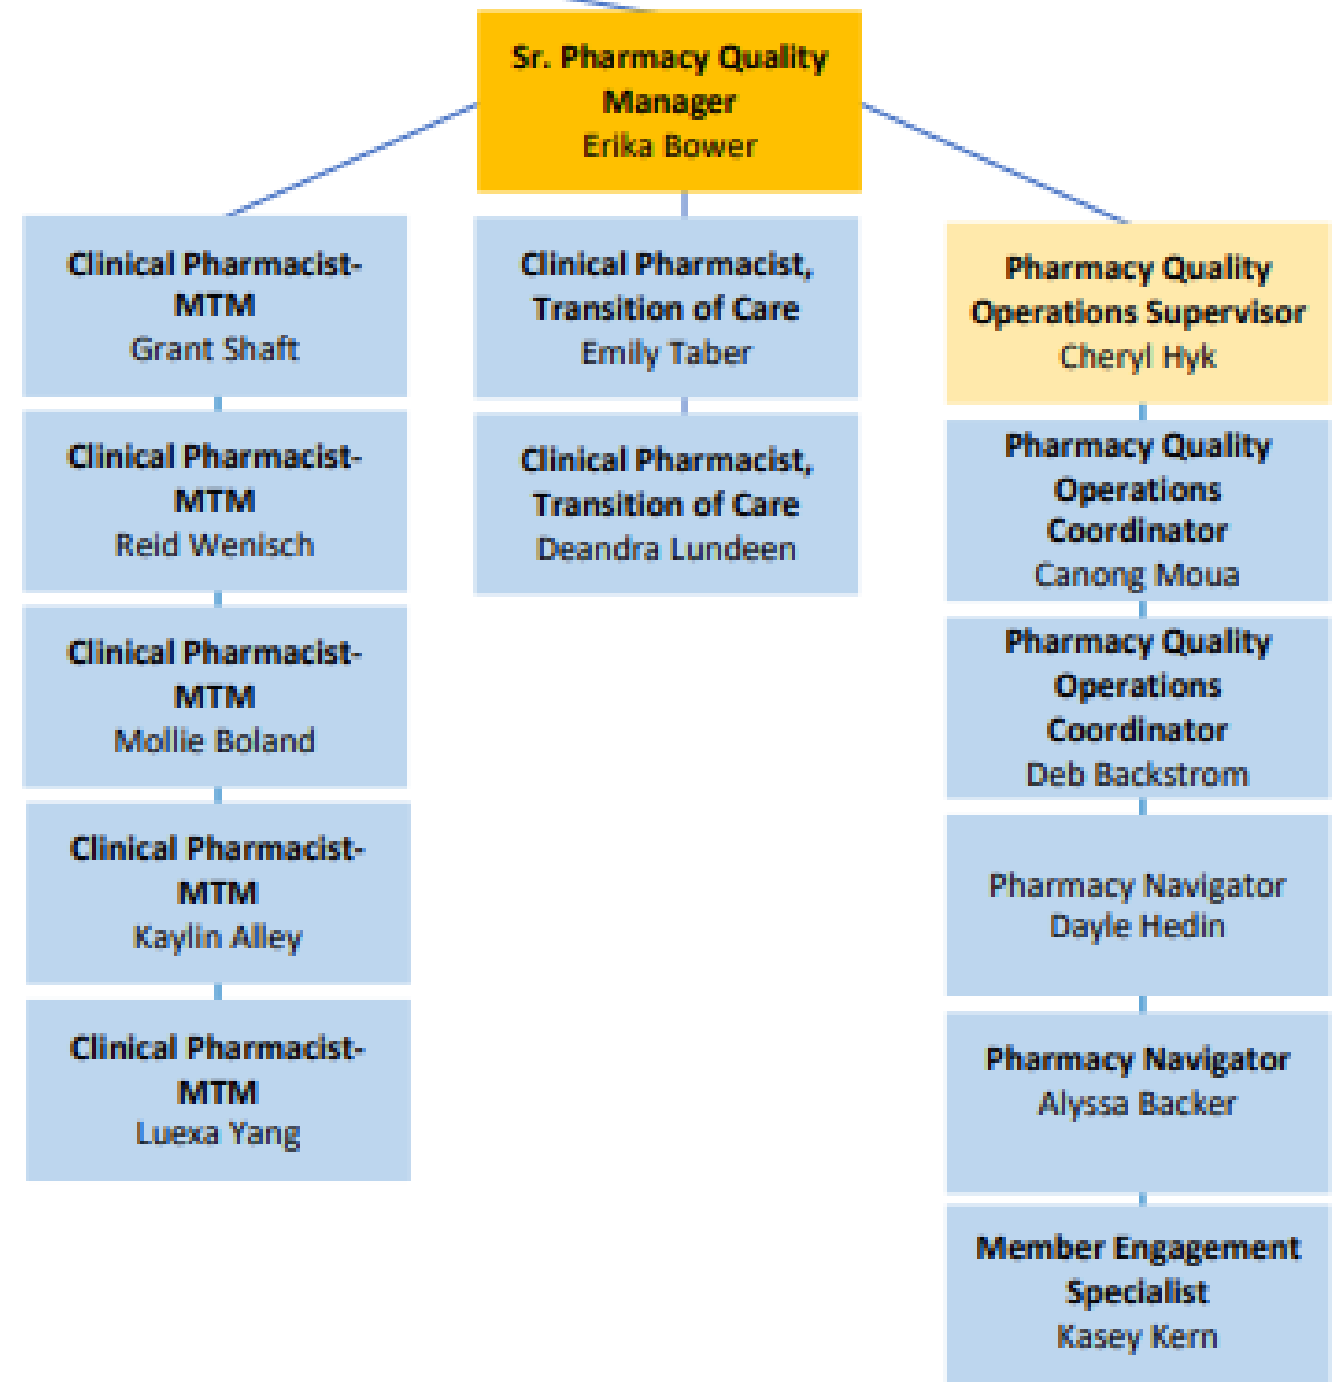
Sr. Pharmacy Quality Manager
Erika Bower

Clinical Pharmacist-MTM
Grant Shaft

Clinical Pharmacist-MTM
Reid Wenisch

Clinical Pharmacist-MTM
Mollie Boland

Clinical Pharmacist-MTM
Kaylin Alley

Clinical Pharmacist-MTM
Luexa Yang

Clinical Pharmacist, Transition of Care
Emily Taber

Clinical Pharmacist, Transition of Care
Deandra Lundeen

Pharmacy Quality Operations Supervisor
Cheryl Hyk

Pharmacy Quality Operations Coordinator
Canong Moua

Pharmacy Quality Operations Coordinator
Deb Backstrom

Pharmacy Navigator
Dayle Hedin

Pharmacy Navigator
Alyssa Backer

Member Engagement Specialist
Kasey Kern